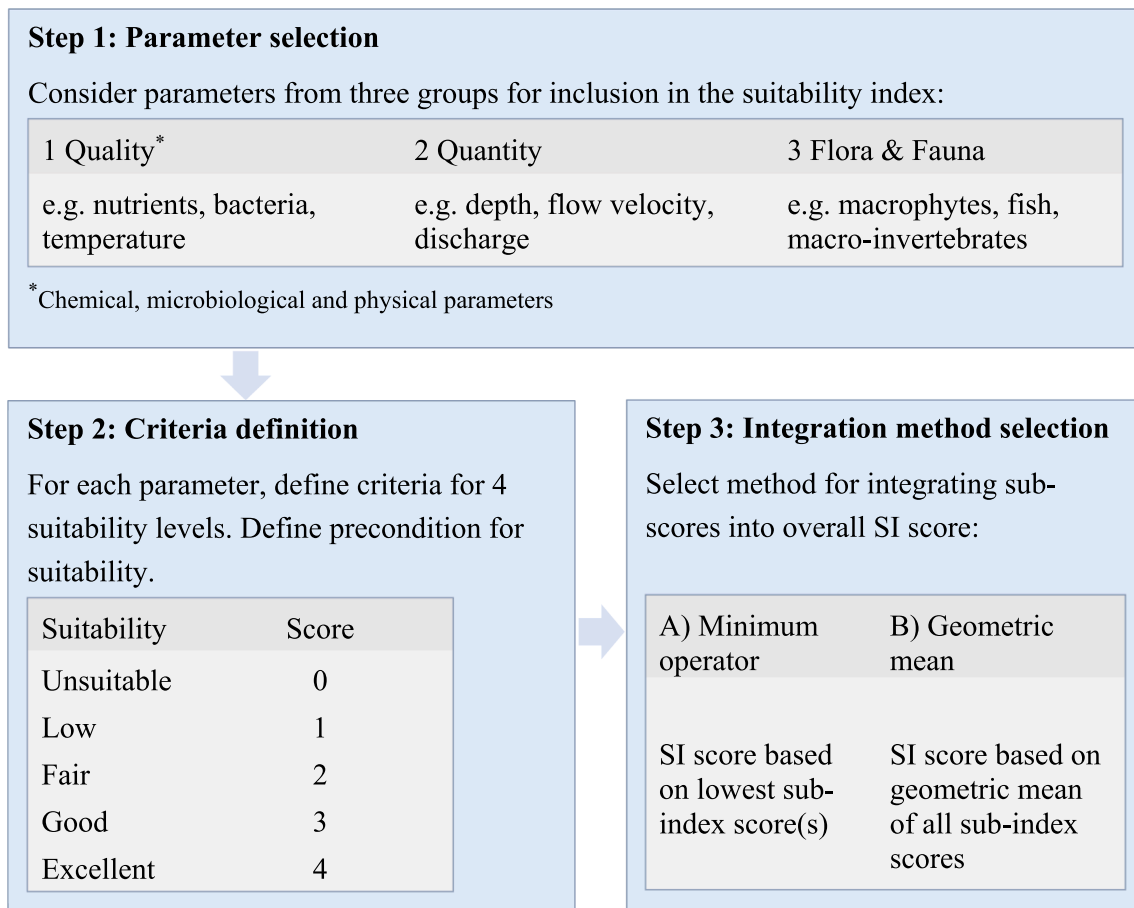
**Step 1: Parameter selection**

Consider parameters from three groups for inclusion in the suitability index:

| 1 Quality$^*$ | 2 Quantity | 3 Flora & Fauna |
|---|---|---|
| e.g. nutrients, bacteria, temperature | e.g. depth, flow velocity, discharge | e.g. macrophytes, fish, macro-invertebrates |

$^*$Chemical, microbiological and physical parameters

**Step 2: Criteria definition**

For each parameter, define criteria for 4 suitability levels. Define precondition for suitability.

| Suitability | Score |
|---|---|
| Unsuitable | 0 |
| Low | 1 |
| Fair | 2 |
| Good | 3 |
| Excellent | 4 |

**Step 3: Integration method selection**

Select method for integrating sub-scores into overall SI score:

| A) Minimum operator | B) Geometric mean |
|---|---|
| SI score based on lowest sub-index score(s) | SI score based on geometric mean of all sub-index scores |